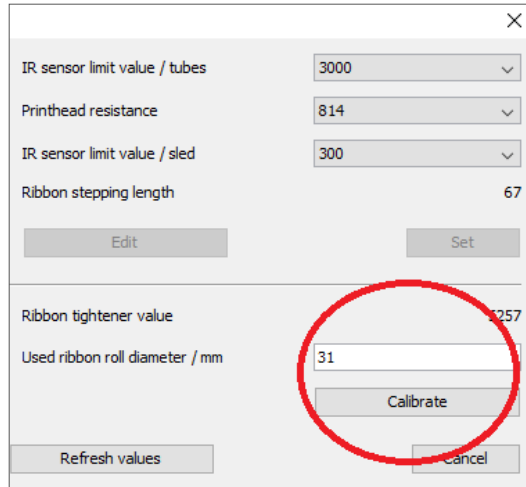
X

IR sensor limit value / tubes
3000

Printhead resistance
814

IR sensor limit value / sled
300

Ribbon stepping length
67

Edit
Set

Ribbon tightener value
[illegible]257

Used ribbon roll diameter / mm
31

Calibrate

Refresh values
Cancel